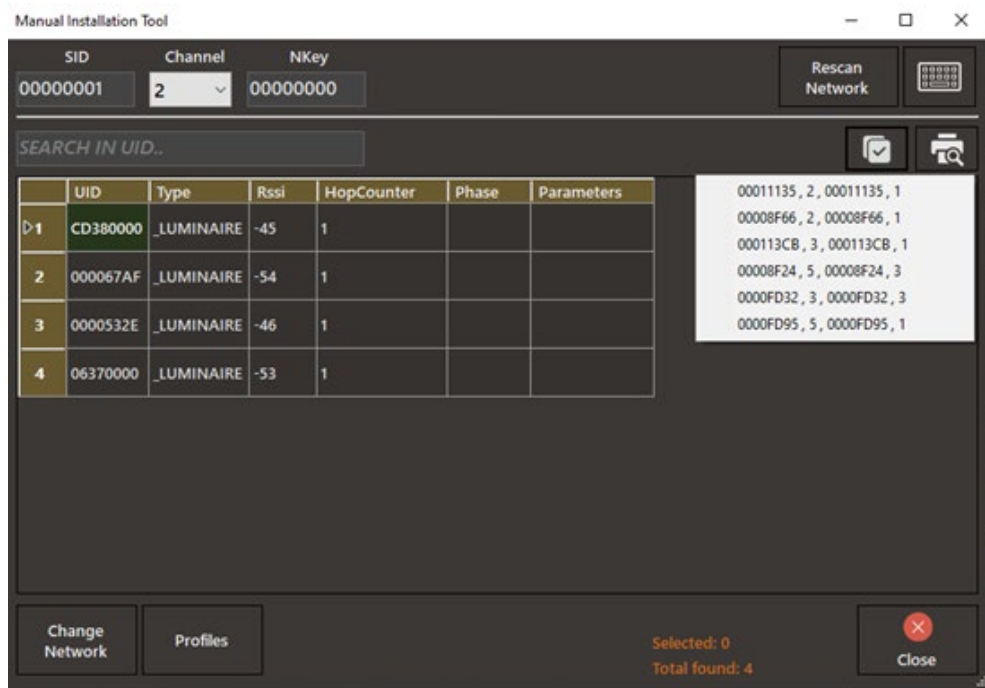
Manual Installation Tool

SID
00000001

Channel
2

NKey
00000000

Rescan Network

SEARCH IN UID..

| | UID | Type | Rssi | HopCounter | Phase | Parameters |
|---|---|---|---|---|---|---|
| ▷1 | CD380000 | _LUMINAIRE | -45 | 1 | | |
| 2 | 000067AF | _LUMINAIRE | -54 | 1 | | |
| 3 | 0000532E | _LUMINAIRE | -46 | 1 | | |
| 4 | 06370000 | _LUMINAIRE | -53 | 1 | | |

00011135 , 2 , 00011135 , 1
00008F66 , 2 , 00008F66 , 1
000113CB , 3 , 000113CB , 1
00008F24 , 5 , 00008F24 , 3
0000FD32 , 3 , 0000FD32 , 3
0000FD95 , 5 , 0000FD95 , 1

Change Network

Profiles

Selected: 0
Total found: 4

Close